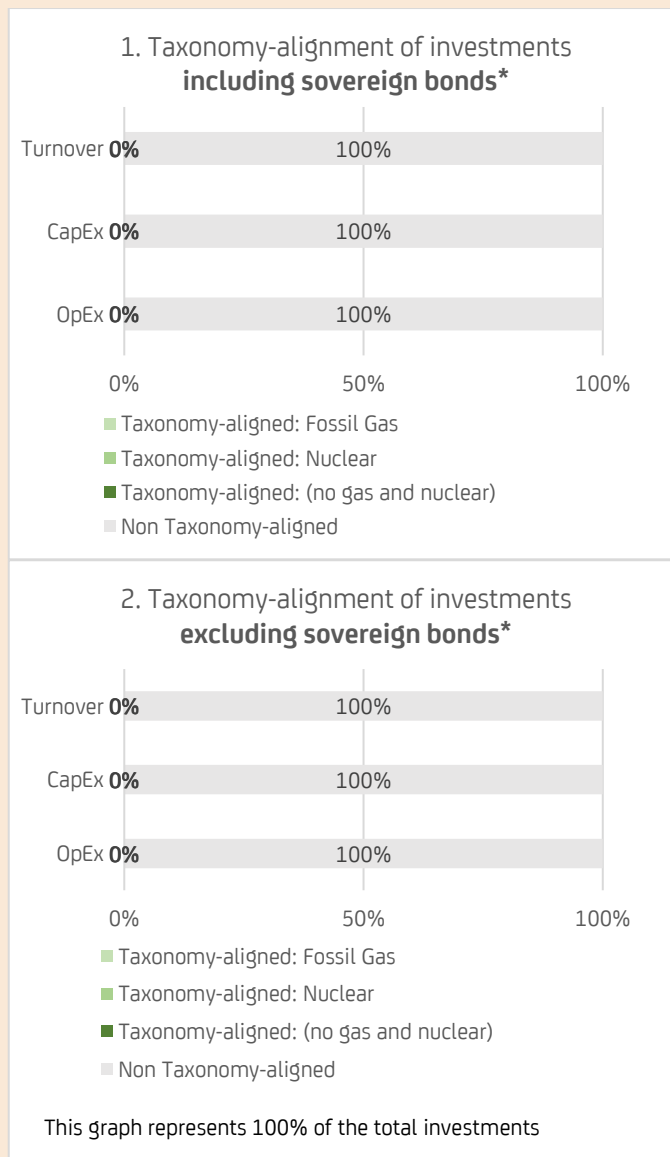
1. Taxonomy-alignment of investments **including sovereign bonds***

Turnover **0%** 100%

CapEx **0%** 100%

OpEx **0%** 100%

0% 50% 100%

Taxonomy-aligned: Fossil Gas
Taxonomy-aligned: Nuclear
Taxonomy-aligned: (no gas and nuclear)
Non Taxonomy-aligned

2. Taxonomy-alignment of investments **excluding sovereign bonds***

Turnover **0%** 100%

CapEx **0%** 100%

OpEx **0%** 100%

0% 50% 100%

Taxonomy-aligned: Fossil Gas
Taxonomy-aligned: Nuclear
Taxonomy-aligned: (no gas and nuclear)
Non Taxonomy-aligned

This graph represents 100% of the total investments